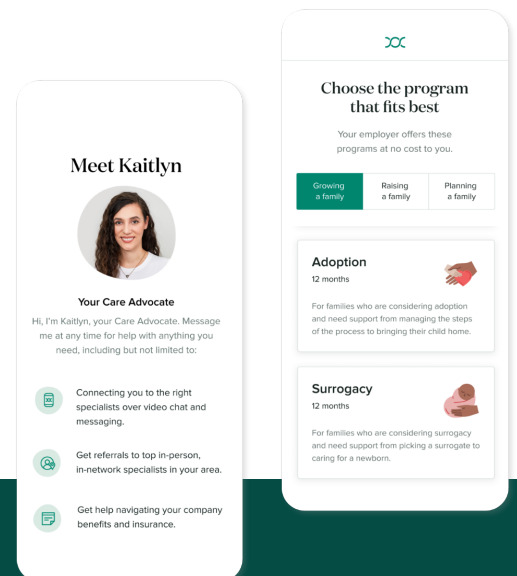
Meet Kaitlyn

Your Care Advocate

Hi, I'm Kaitlyn, your Care Advocate. Message me at any time for help with anything you need, including but not limited to:

Connecting you to the right specialists over video chat and messaging.

Get referrals to top in-person, in-network specialists in your area.

Get help navigating your company benefits and insurance.

Choose the program that fits best

Your employer offers these programs at no cost to you.

| Growing a family | Raising a family | Planning a family |
|---|---|---|

Adoption
12 months

For families who are considering adoption and need support from managing the steps of the process to bringing their child home.

Surrogacy
12 months

For families who are considering surrogacy and need support from picking a surrogate to caring for a newborn.